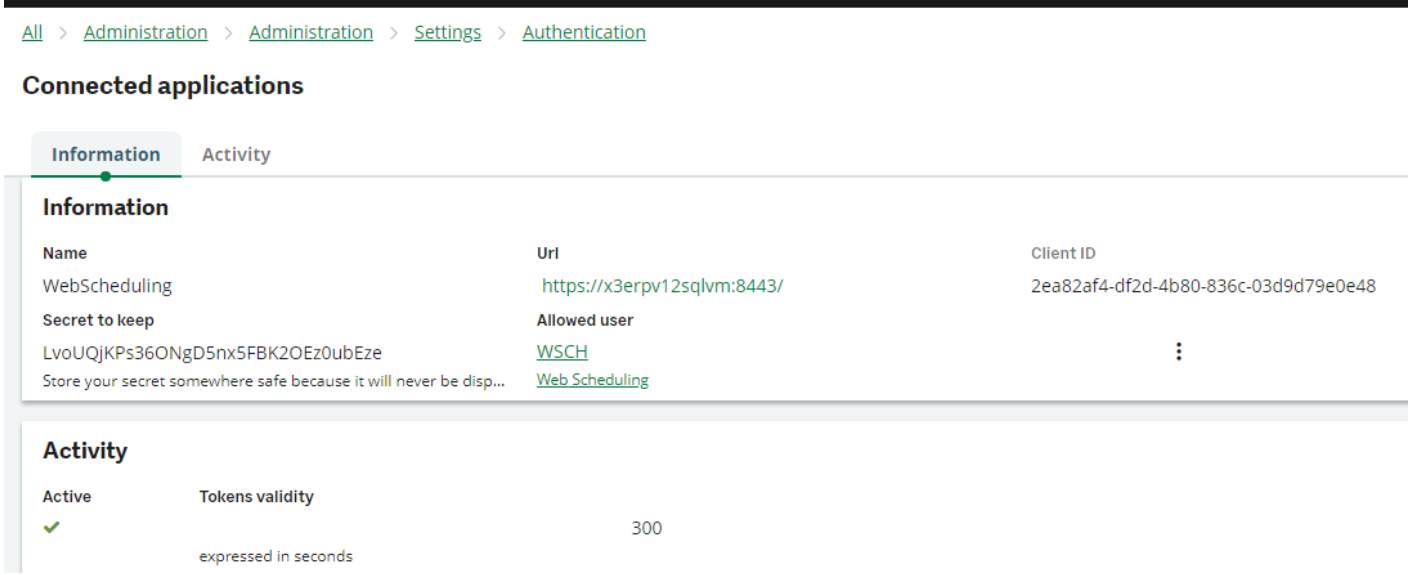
All > Administration > Administration > Settings > Authentication

Connected applications

Information Activity

Information

Name
WebScheduling
Secret to keep
LvoUQjKPs36ONgD5nx5FBK2OEz0ubEze
Store your secret somewhere safe because it will never be disp...

Url
https://x3erpv12sqlvm:8443/
Allowed user
WSCH
Web Scheduling

Client ID
2ea82af4-df2d-4b80-836c-03d9d79e0e48

Activity

Active
✔

Tokens validity
300
expressed in seconds